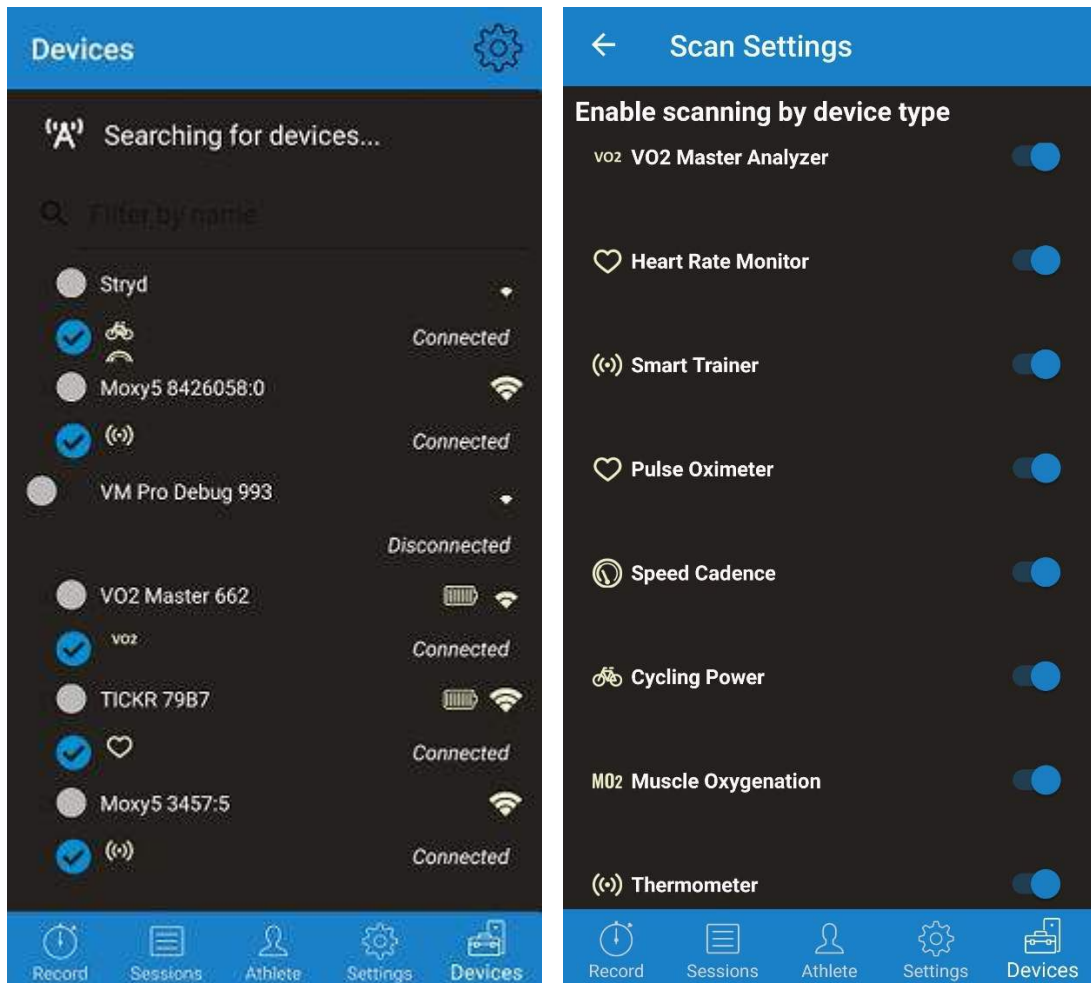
Devices

Searching for devices...

Filter by name

Stryd

Connected

Moxy5 8426058:0

Connected

VM Pro Debug 993

Disconnected

VO2 Master 662

VO2

Connected

TICKR 79B7

Connected

Moxy5 3457:5

Connected

Record Sessions Athlete Settings Devices

Scan Settings

Enable scanning by device type

VO2 VO2 Master Analyzer

Heart Rate Monitor

Smart Trainer

Pulse Oximeter

Speed Cadence

Cycling Power

MO2 Muscle Oxygenation

Thermometer

Record Sessions Athlete Settings Devices